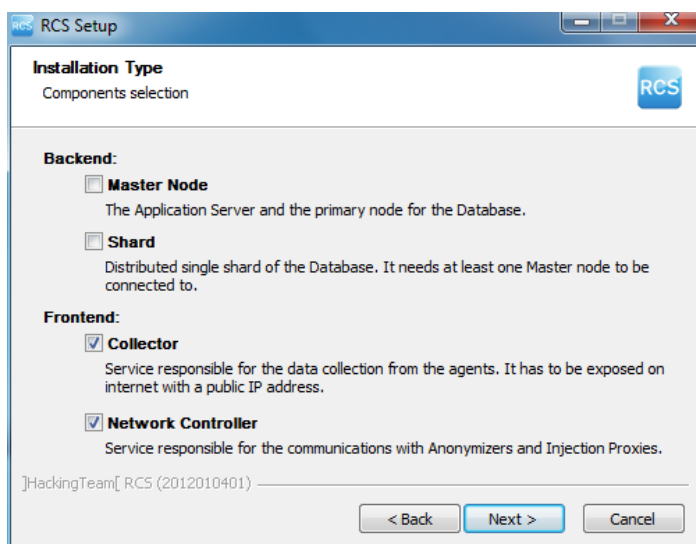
RCS RCS Setup

Installation Type
Components selection

RCS

Backend:

Master Node
The Application Server and the primary node for the Database.

Shard
Distributed single shard of the Database. It needs at least one Master node to be connected to.

Frontend:

Collector
Service responsible for the data collection from the agents. It has to be exposed on internet with a public IP address.

Network Controller
Service responsible for the communications with Anonymizers and Injection Proxies.

]HackingTeam[ RCS (2012010401)

< Back | Next > | Cancel